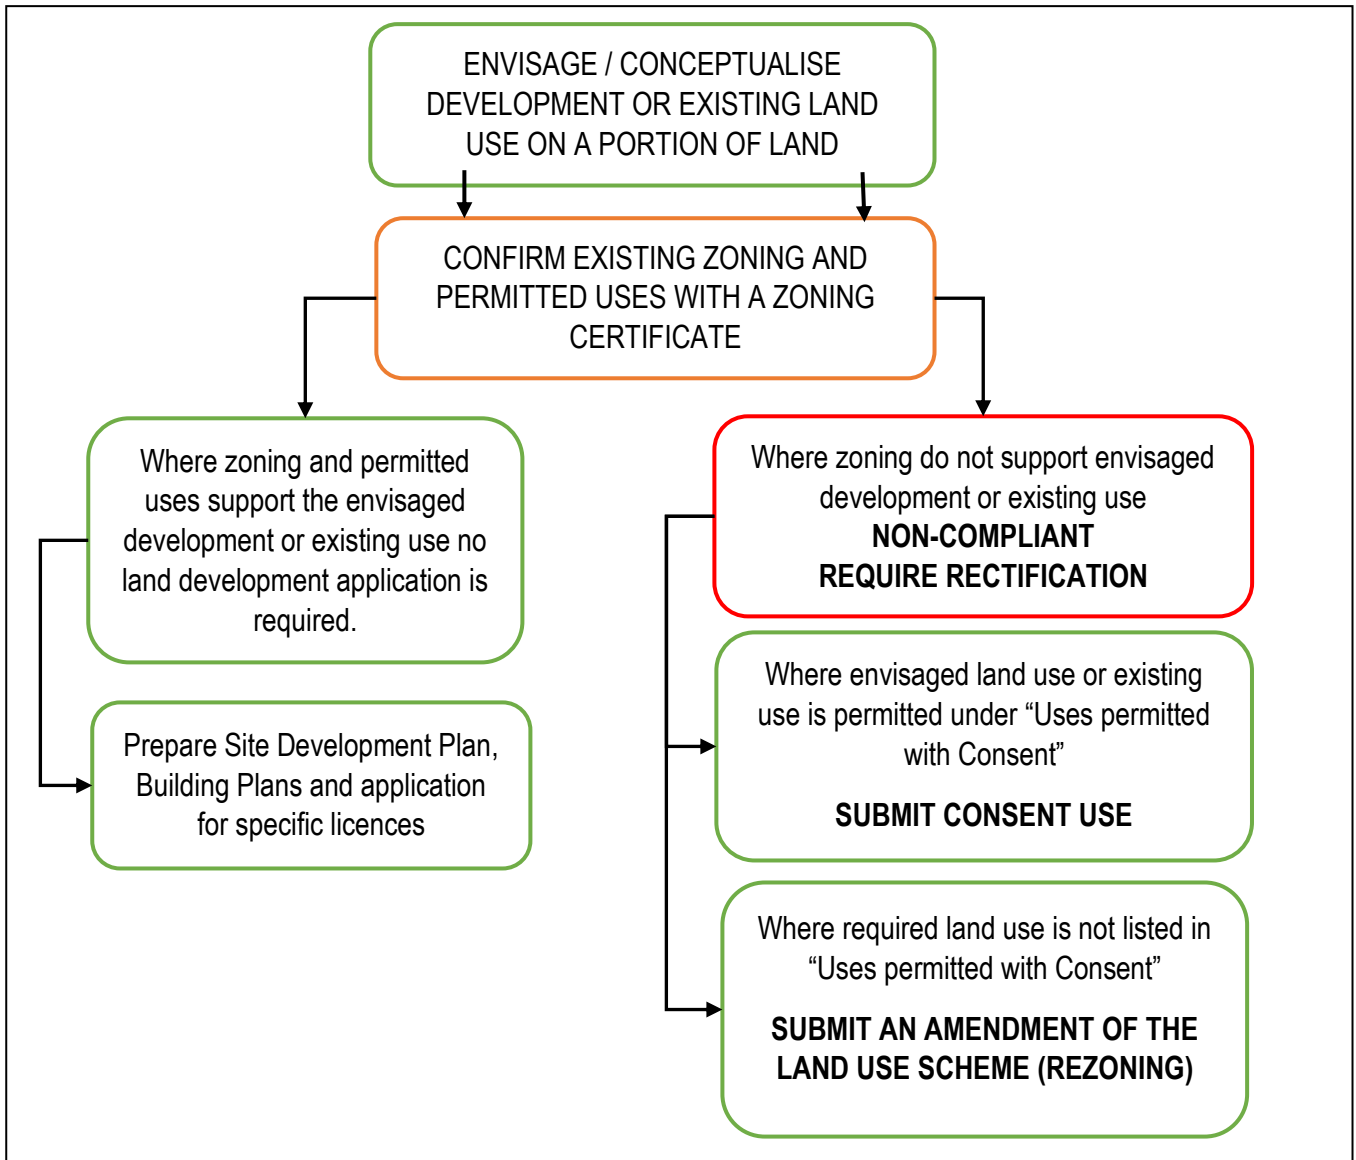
ENVISAGE / CONCEPTUALISE DEVELOPMENT OR EXISTING LAND USE ON A PORTION OF LAND

CONFIRM EXISTING ZONING AND PERMITTED USES WITH A ZONING CERTIFICATE

Where zoning and permitted uses support the envisaged development or existing use no land development application is required.

Prepare Site Development Plan, Building Plans and application for specific licences

Where zoning do not support envisaged development or existing use
**NON-COMPLIANT**
**REQUIRE RECTIFICATION**

Where envisaged land use or existing use is permitted under “Uses permitted with Consent”

**SUBMIT CONSENT USE**

Where required land use is not listed in “Uses permitted with Consent”

**SUBMIT AN AMENDMENT OF THE LAND USE SCHEME (REZONING)**